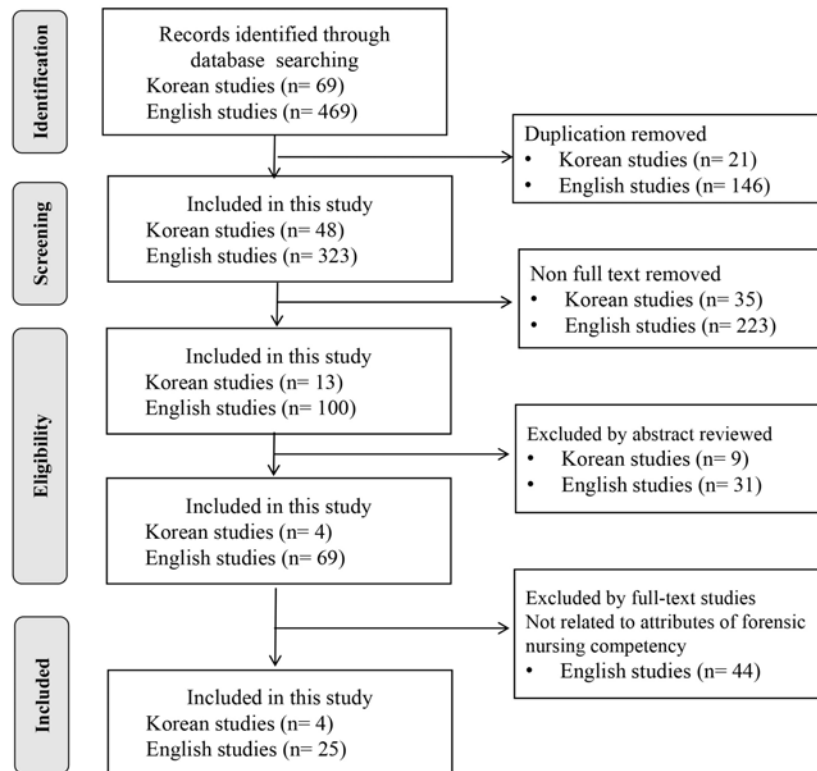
Identification

Records identified through database searching
Korean studies (n= 69)
English studies (n= 469)

Duplication removed
• Korean studies (n= 21)
• English studies (n= 146)

Screening

Included in this study
Korean studies (n= 48)
English studies (n= 323)

Non full text removed
• Korean studies (n= 35)
• English studies (n= 223)

Eligibility

Included in this study
Korean studies (n= 13)
English studies (n= 100)

Excluded by abstract reviewed
• Korean studies (n= 9)
• English studies (n= 31)

Included in this study
Korean studies (n= 4)
English studies (n= 69)

Excluded by full-text studies
Not related to attributes of forensic nursing competency
• English studies (n= 44)

Included

Included in this study
Korean studies (n= 4)
English studies (n= 25)